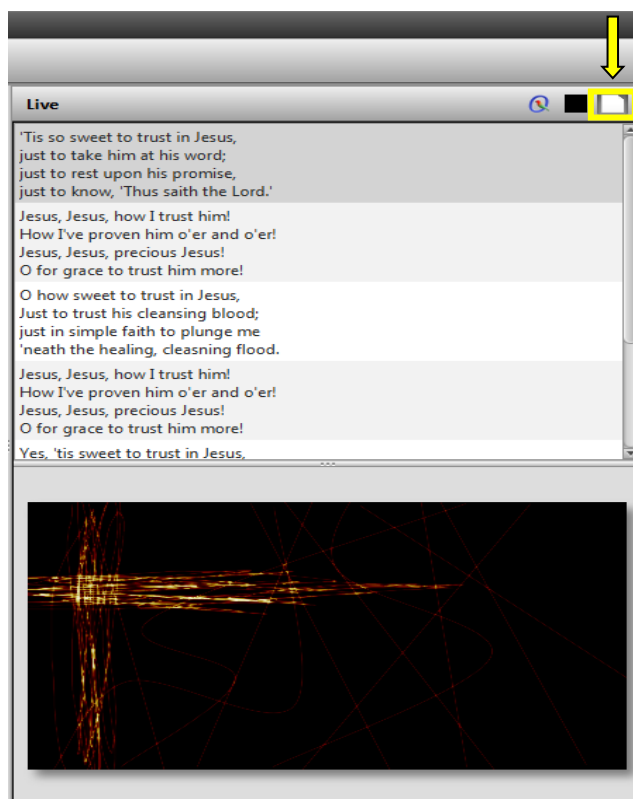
Live

'Tis so sweet to trust in Jesus,
just to take him at his word;
just to rest upon his promise,
just to know, 'Thus saith the Lord.'

Jesus, Jesus, how I trust him!
How I've proven him o'er and o'er!
Jesus, Jesus, precious Jesus!
O for grace to trust him more!

O how sweet to trust in Jesus,
Just to trust his cleansing blood;
just in simple faith to plunge me
'neath the healing, cleasning flood.

Jesus, Jesus, how I trust him!
How I've proven him o'er and o'er!
Jesus, Jesus, precious Jesus!
O for grace to trust him more!

Yes, 'tis sweet to trust in Jesus,